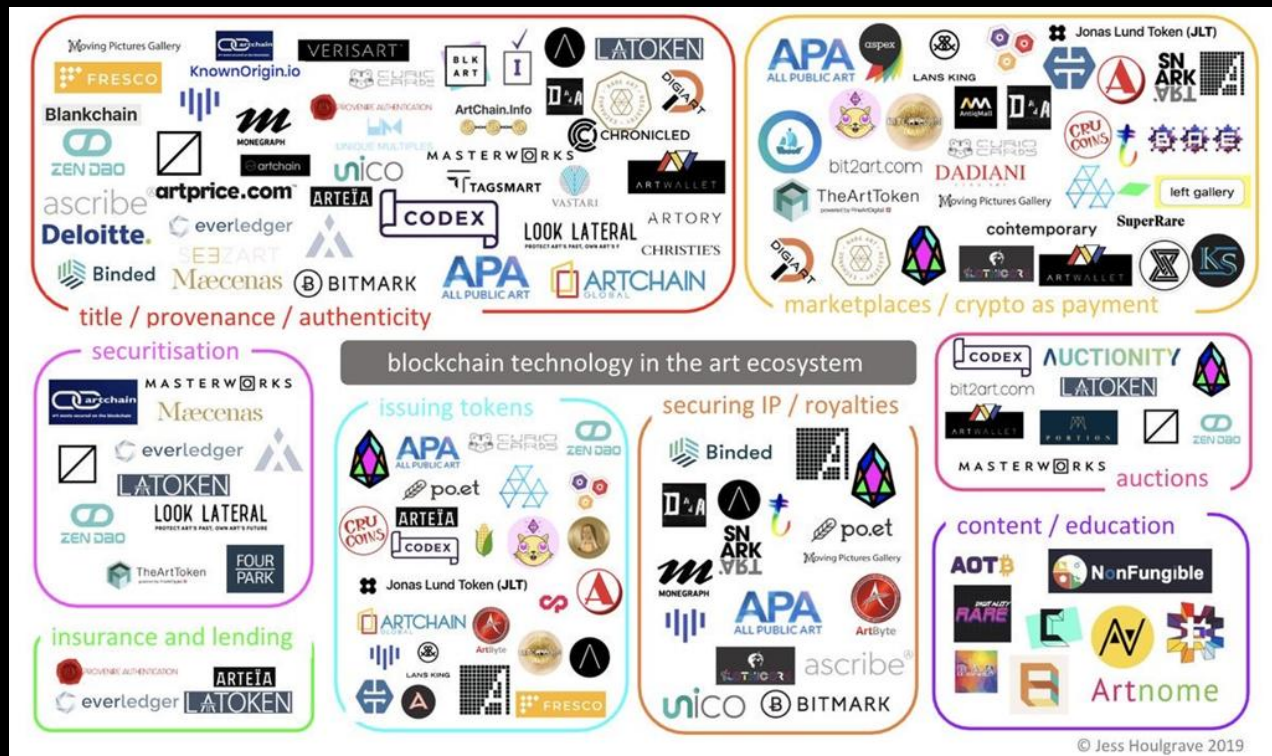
Moving Pictures Gallery
artchain
VERISART
BLK ART
LATOKEN
FRESCO
KnownOrigin.io
CURIO CARDS
Blankchain
MONEGRAPH
PROVENIR AUTHENTICATION
ArtChain.Info
DIGIART
ZEN DAO
UNIQUE MULTIPLES
artchain
CHRONICLED
MASTERWORKS
unico
ascribe
artprice.com
ARTEÏA
TAGSMART
ARTWALLET
VASTARI
Deloitte.
everledger
CODEX
LOOK LATERAL
ARTORY
SEEZART
CHRISTIE'S
Binded
Mæcenas
BITMARK
APA ALL PUBLIC ART
ARTCHAIN GLOBAL
title / provenance / authenticity

APA ALL PUBLIC ART
aspex
Jonas Lund Token (JLT)
LANS KING
SN ARK .ART
CURIO CARDS
CRU COINS
bit2art.com
DADIANI
TheArtToken
Moving Pictures Gallery
left gallery
contemporary
SuperRare
DIGIART
ARTWALLET
KS
marketplaces / crypto as payment

securitisation
artchain
MASTERWORKS
Mæcenas
everledger
LATOKEN
LOOK LATERAL
ZEN DAO
TheArtToken
FOUR PARK

blockchain technology in the art ecosystem

issuing tokens
APA ALL PUBLIC ART
CURIO CARDS
ZEN DAO
po.et
CRU COINS
ARTEÏA
CODEX
Jonas Lund Token (JLT)
ARTCHAIN GLOBAL
ArtByte
LANS KING
FRESCO

securing IP / royalties
Binded
SN ARK .ART
po.et
MONEGRAPH
Moving Pictures Gallery
APA ALL PUBLIC ART
ArtByte
ascribe
unico
BITMARK

CODEX
AUCTIONITY
bit2art.com
LATOKEN
ARTWALLET
PORTION
ZEN DAO
MASTERWORKS
auctions

content / education
AOTB
NonFungible
RARE
Artnome

insurance and lending
PROVENIR AUTHENTICATION
ARTEÏA
everledger
LATOKEN

© Jess Houlgrave 2019